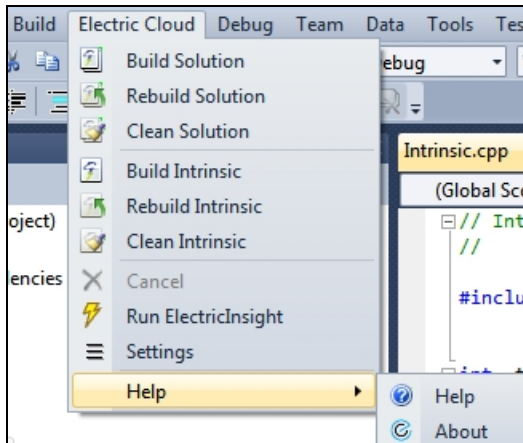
Build Electric Cloud Debug Team Data Tools Tes

Build Solution
Rebuild Solution
Clean Solution
Build Intrinsic
Rebuild Intrinsic
Clean Intrinsic
Cancel
Run ElectricInsight
Settings
Help

Help
About

ebug

Intrinsic.cpp
(Global Sc
// Int
//
#inclu

oject)
encies